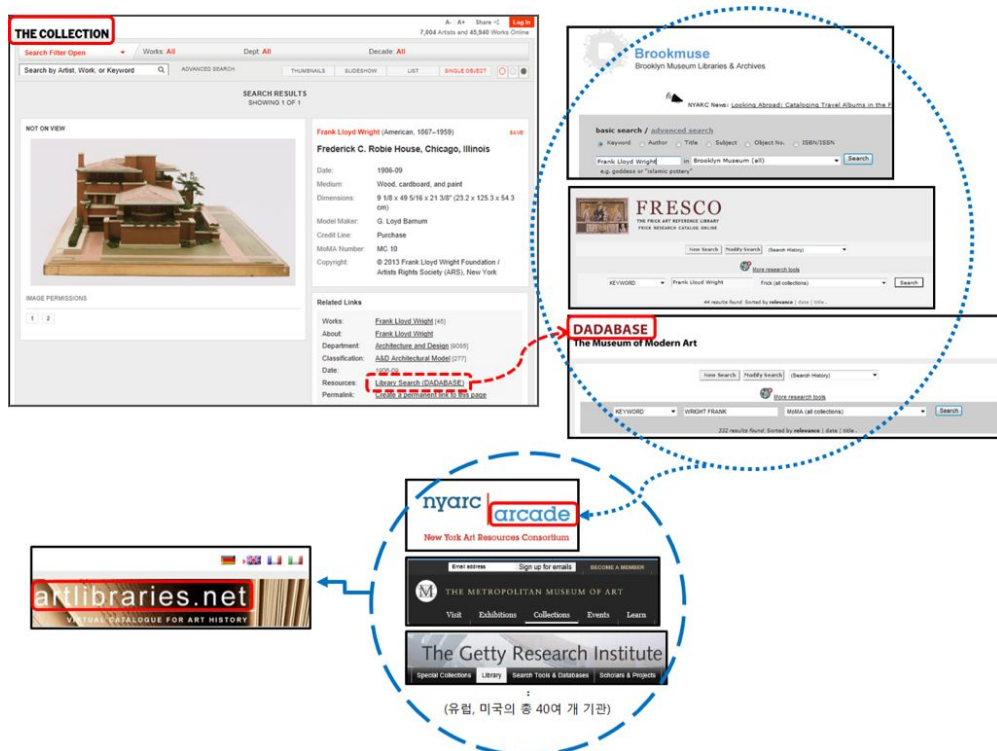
THE COLLECTION

A- A+ Share Log In
7,804 Artists and 45,940 Works Online

Search Filter Open | Works: All | Dept: All | Decade: All

Search by Artist, Work, or Keyword | ADVANCED SEARCH | THUMBNAILS | SLIDESHOW | LIST | SINGLE OBJECT

SEARCH RESULTS
SHOWING 1 OF 1

NOT ON VIEW

Frank Lloyd Wright (American, 1867–1959) SAVE

Frederick C. Robie House, Chicago, Illinois

| | |
|---|---|
| Date: | 1906-09 |
| Medium: | Wood, cardboard, and paint |
| Dimensions: | 9 1/8 x 49 5/16 x 21 3/8" (23.2 x 125.3 x 54.3 cm) |
| Model Maker: | G. Loyd Barnum |
| Credit Line: | Purchase |
| MoMA Number: | MC 10 |
| Copyright: | © 2013 Frank Lloyd Wright Foundation / Artists Rights Society (ARS), New York |

IMAGE PERMISSIONS

1 2

Related Links

| | |
|---|---|
| Works: | Frank Lloyd Wright [45] |
| About: | Frank Lloyd Wright |
| Department: | Architecture and Design [9065] |
| Classification: | A&D Architectural Model [277] |
| Date: | 1906-09 |
| Resources: | Library Search (DADABASE) |
| Permalink: | Create a permanent link to this page |

Brookmuse
Brooklyn Museum Libraries & Archives

NYARC News: Looking Abroad: Cataloging Travel Albums in the F

basic search / advanced search
Keyword Author Title Subject Object No. ISBN/ISSN
Frank Lloyd Wright in Brooklyn Museum (all) Search
e.g. goddess or "islamic pottery"

FRESCO
THE FRICK ART REFERENCE LIBRARY
FRICK RESEARCH CATALOG ONLINE

New Search | Modify Search | (Search History)
More research tools
KEYWORD | Frank Lloyd Wright | Frick (all collections) | Search
44 results found. Sorted by relevance | date | title.

DADABASE
The Museum of Modern Art

New Search | Modify Search | (Search History)
More research tools
KEYWORD | WRIGHT FRANK | MoMA (all collections) | Search
222 results found. Sorted by relevance | date | title.

nyarc arcade
New York Art Resources Consortium

Email address | Sign up for emails | BECOME A MEMBER
THE METROPOLITAN MUSEUM OF ART
Visit | Exhibitions | Collections | Events | Learn

The Getty Research Institute
Special Collections | Library | Search Tools & Databases | Scholars & Projects

:
(유럽, 미국의 총 40여 개 기관)

artlibraries.net
VIRTUAL CATALOGUE FOR ART HISTORY